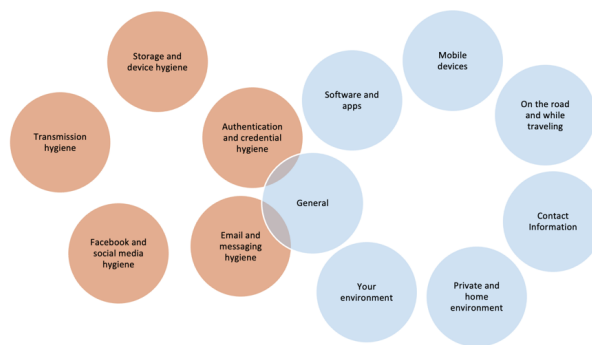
Storage and device hygiene

Transmission hygiene

Authentication and credential hygiene

Facebook and social media hygiene

Email and messaging hygiene

General

Software and apps

Mobile devices

On the road and while traveling

Contact Information

Private and home environment

Your environment